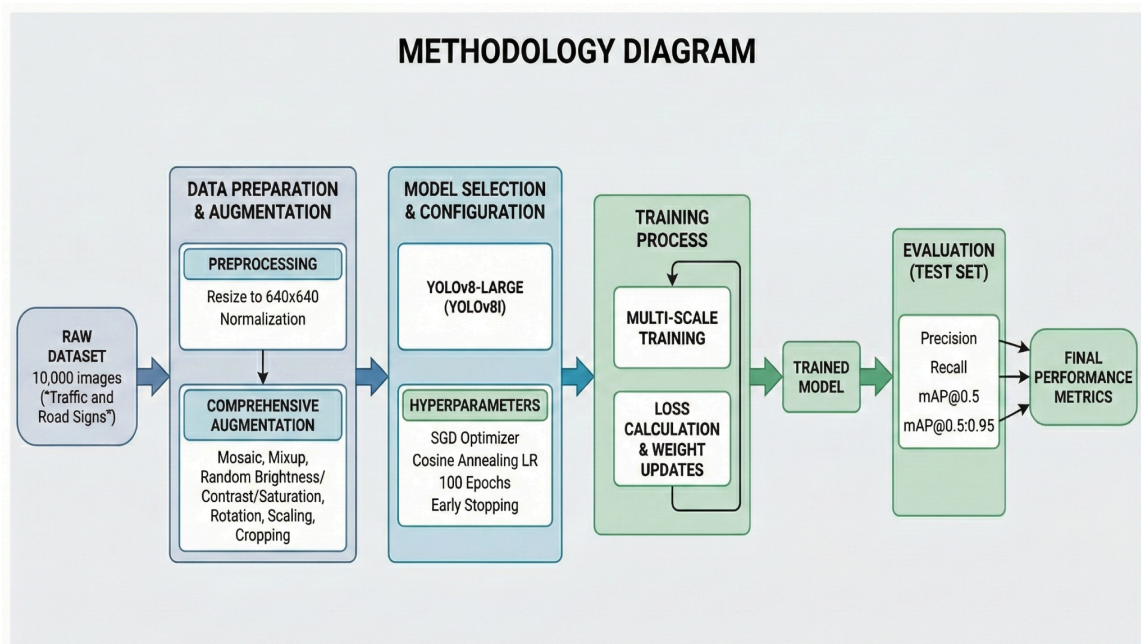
METHODOLOGY DIAGRAM

RAW DATASET
10,000 images ("Traffic and Road Signs")

DATA PREPARATION & AUGMENTATION

PREPROCESSING
Resize to 640x640
Normalization

COMPREHENSIVE AUGMENTATION
Mosaic, Mixup, Random Brightness/ Contrast/Saturation, Rotation, Scaling, Cropping

MODEL SELECTION & CONFIGURATION

YOLOv8-LARGE (YOLOv8l)

HYPERPARAMETERS
SGD Optimizer
Cosine Annealing LR
100 Epochs
Early Stopping

TRAINING PROCESS

MULTI-SCALE TRAINING

LOSS CALCULATION & WEIGHT UPDATES

TRAINED MODEL

EVALUATION (TEST SET)
Precision
Recall
mAP@0.5
mAP@0.5:0.95

FINAL PERFORMANCE METRICS